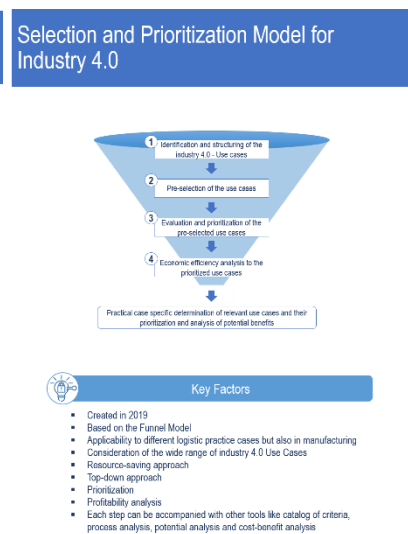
Selection and Prioritization Model for Industry 4.0

1 Identification and structuring of the industry 4.0 - Use cases

2 Pre-selection of the use cases

3 Evaluation and prioritization of the pre-selected use cases

4 Economic efficiency analysis to the prioritized use cases

Practical case specific determination of relevant use cases and their prioritization and analysis of potential benefits

Key Factors

- Created in 2019
- Based on the Funnel Model
- Applicability to different logistic practice cases but also in manufacturing
- Consideration of the wide range of industry 4.0 Use Cases
- Resource-saving approach
- Top-down approach
- Prioritization
- Profitability analysis
- Each step can be accompanied with other tools like catalog of criteria, process analysis, potential analysis and cost-benefit analysis